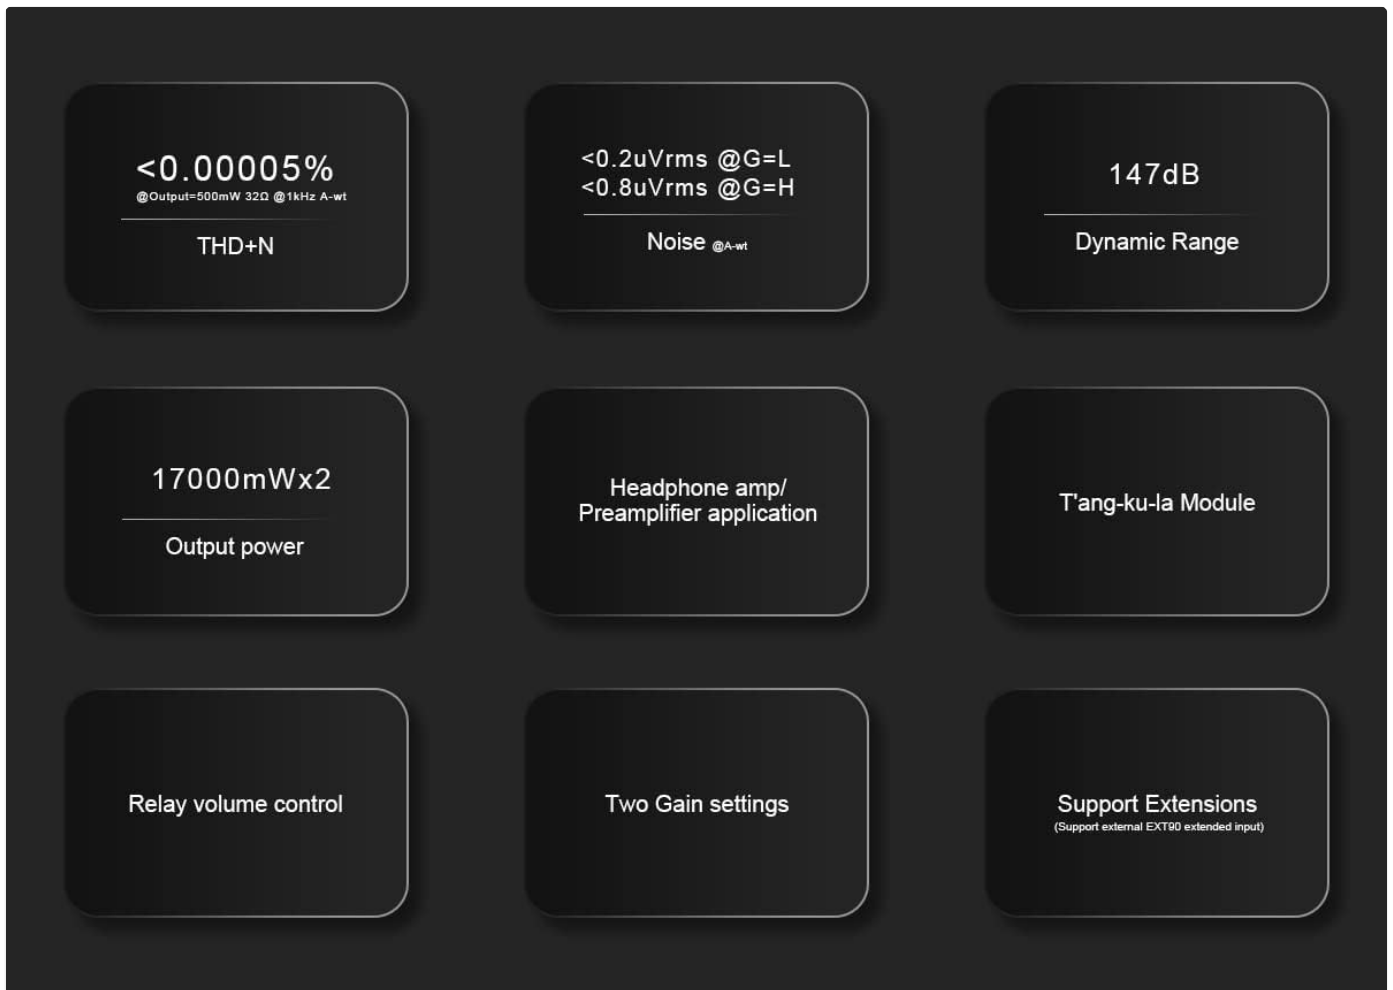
<0.00005%
@Output=500mW 32Ω @1kHz A-wt

THD+N

<0.2uVrms @G=L
<0.8uVrms @G=H

Noise @A-wt

147dB

Dynamic Range

17000mWx2

Output power

Headphone amp/
Preamplifier application

T'ang-ku-la Module

Relay volume control

Two Gain settings

Support Extensions
(Support external EXT90 extended input)